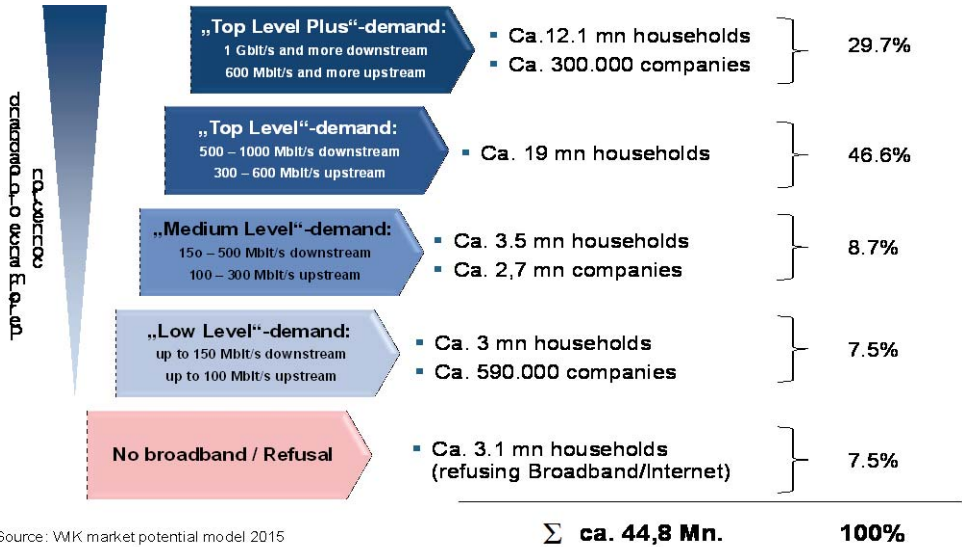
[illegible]

„Top Level Plus"-demand:
1 Gbit/s and more downstream
600 Mbit/s and more upstream

▪ Ca.12.1 mn households
▪ Ca. 300.000 companies

29.7%

„Top Level"-demand:
500 – 1000 Mbit/s downstream
300 – 600 Mbit/s upstream

▪ Ca. 19 mn households

46.6%

„Medium Level"-demand:
15o – 500 Mbit/s downstream
100 – 300 Mbit/s upstream

▪ Ca. 3.5 mn households
▪ Ca. 2,7 mn companies

8.7%

„Low Level"-demand:
up to 150 Mbit/s downstream
up to 100 Mbit/s upstream

▪ Ca. 3 mn households
▪ Ca. 590.000 companies

7.5%

No broadband / Refusal

▪ Ca. 3.1 mn households (refusing Broadband/Internet)

7.5%

Source: WIK market potential model 2015

$\Sigma$ ca. 44,8 Mn.

100%